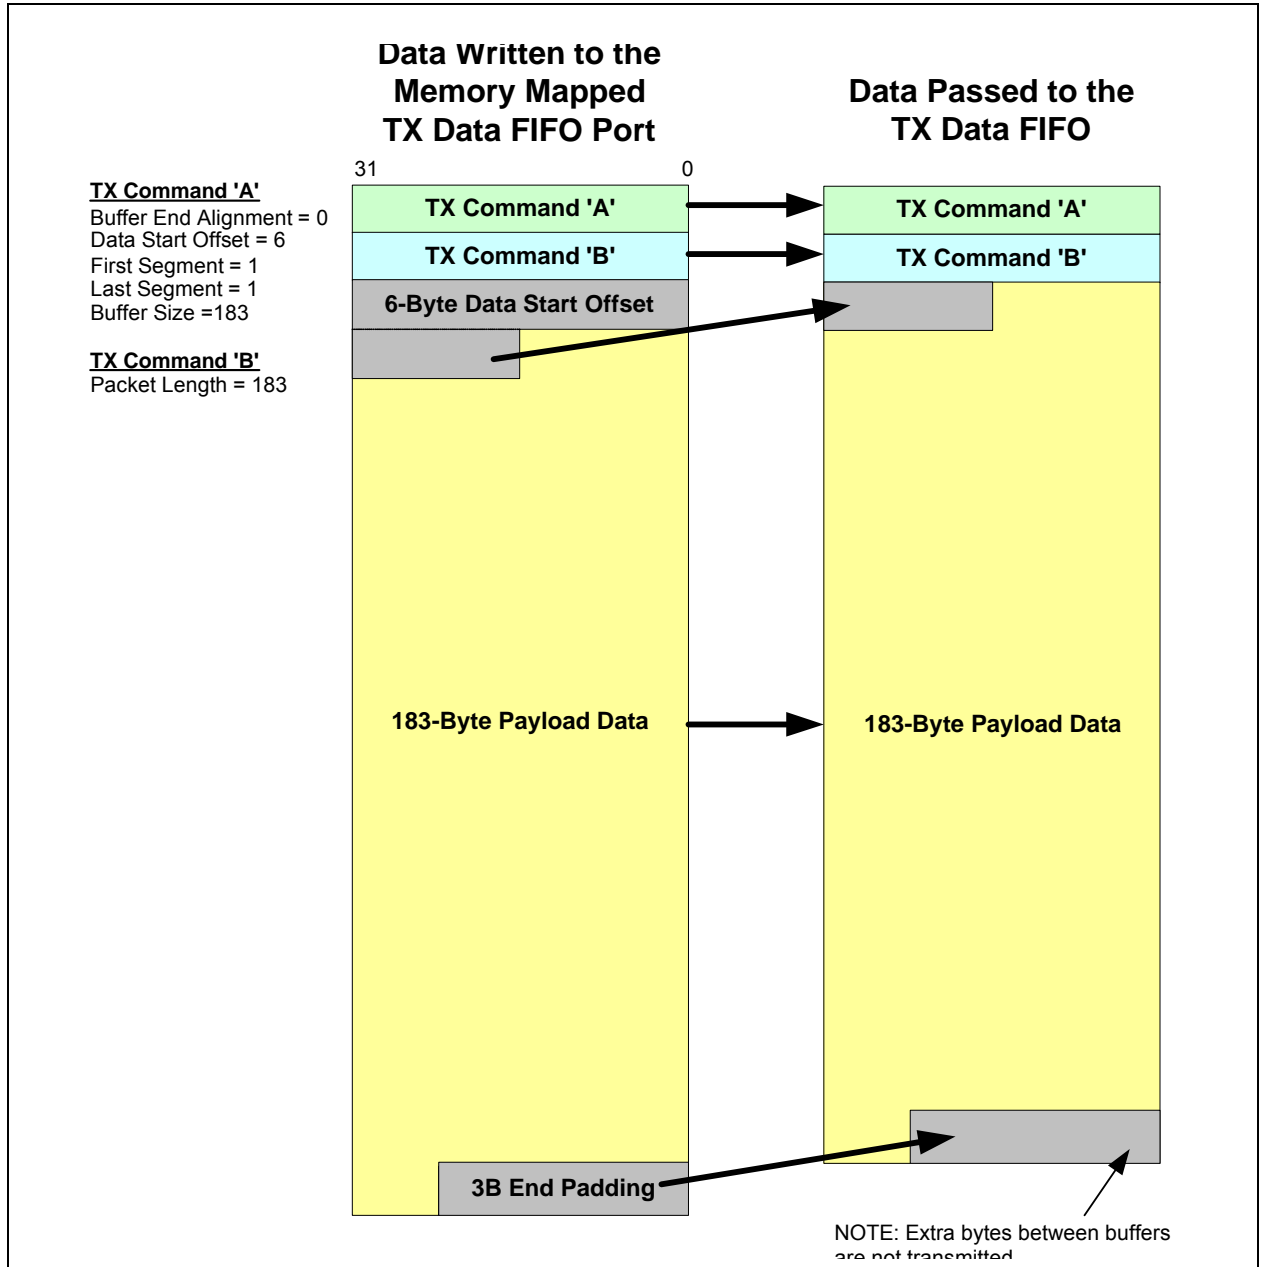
Data Written to the Memory Mapped TX Data FIFO Port

Data Passed to the TX Data FIFO

31

0

TX Command 'A'
Buffer End Alignment = 0
Data Start Offset = 6
First Segment = 1
Last Segment = 1
Buffer Size =183

TX Command 'B'
Packet Length = 183

TX Command 'A'

TX Command 'B'

6-Byte Data Start Offset

183-Byte Payload Data

3B End Padding

TX Command 'A'

TX Command 'B'

183-Byte Payload Data

NOTE: Extra bytes between buffers are not transmitted